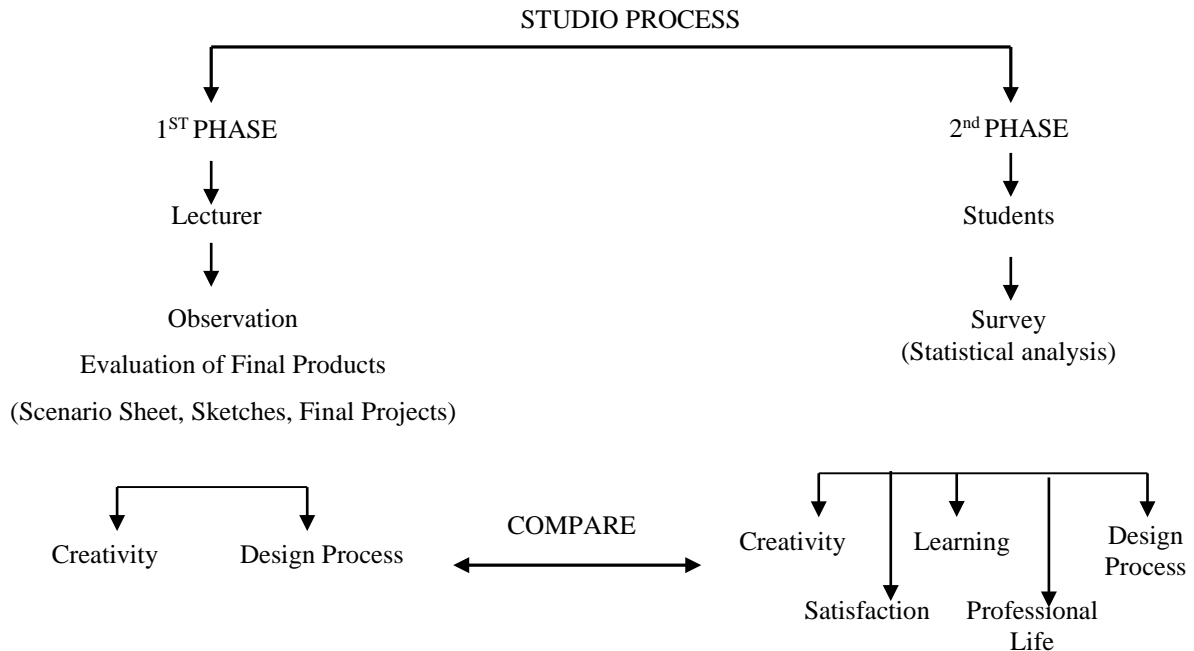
STUDIO PROCESS

1$^{ST}$ PHASE

Lecturer

Observation

Evaluation of Final Products

(Scenario Sheet, Sketches, Final Projects)

Creativity

Design Process

2$^{nd}$ PHASE

Students

Survey

(Statistical analysis)

COMPARE

Creativity

Satisfaction

Learning

Professional Life

Design Process